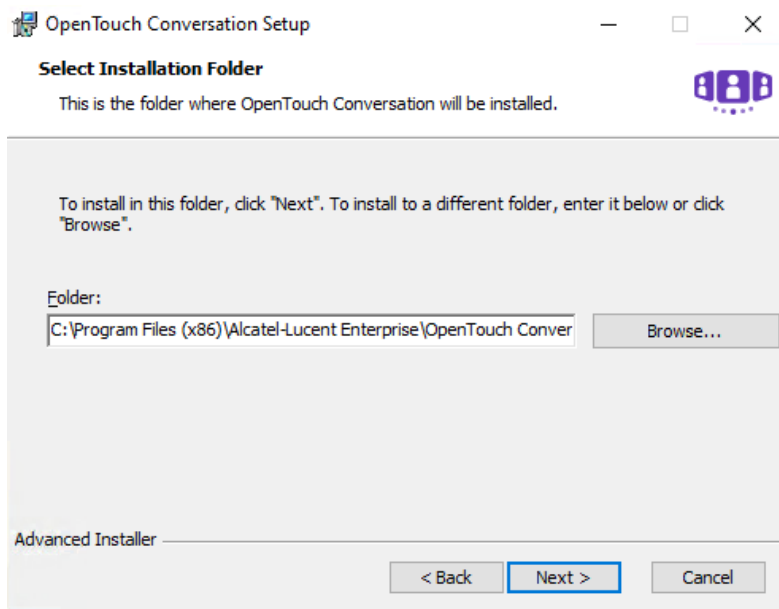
OpenTouch Conversation Setup

Select Installation Folder

This is the folder where OpenTouch Conversation will be installed.

To install in this folder, click "Next". To install to a different folder, enter it below or click "Browse".

Folder:

C:\Program Files (x86)\Alcatel-Lucent Enterprise\OpenTouch Conver

Browse...

Advanced Installer

< Back

Next >

Cancel